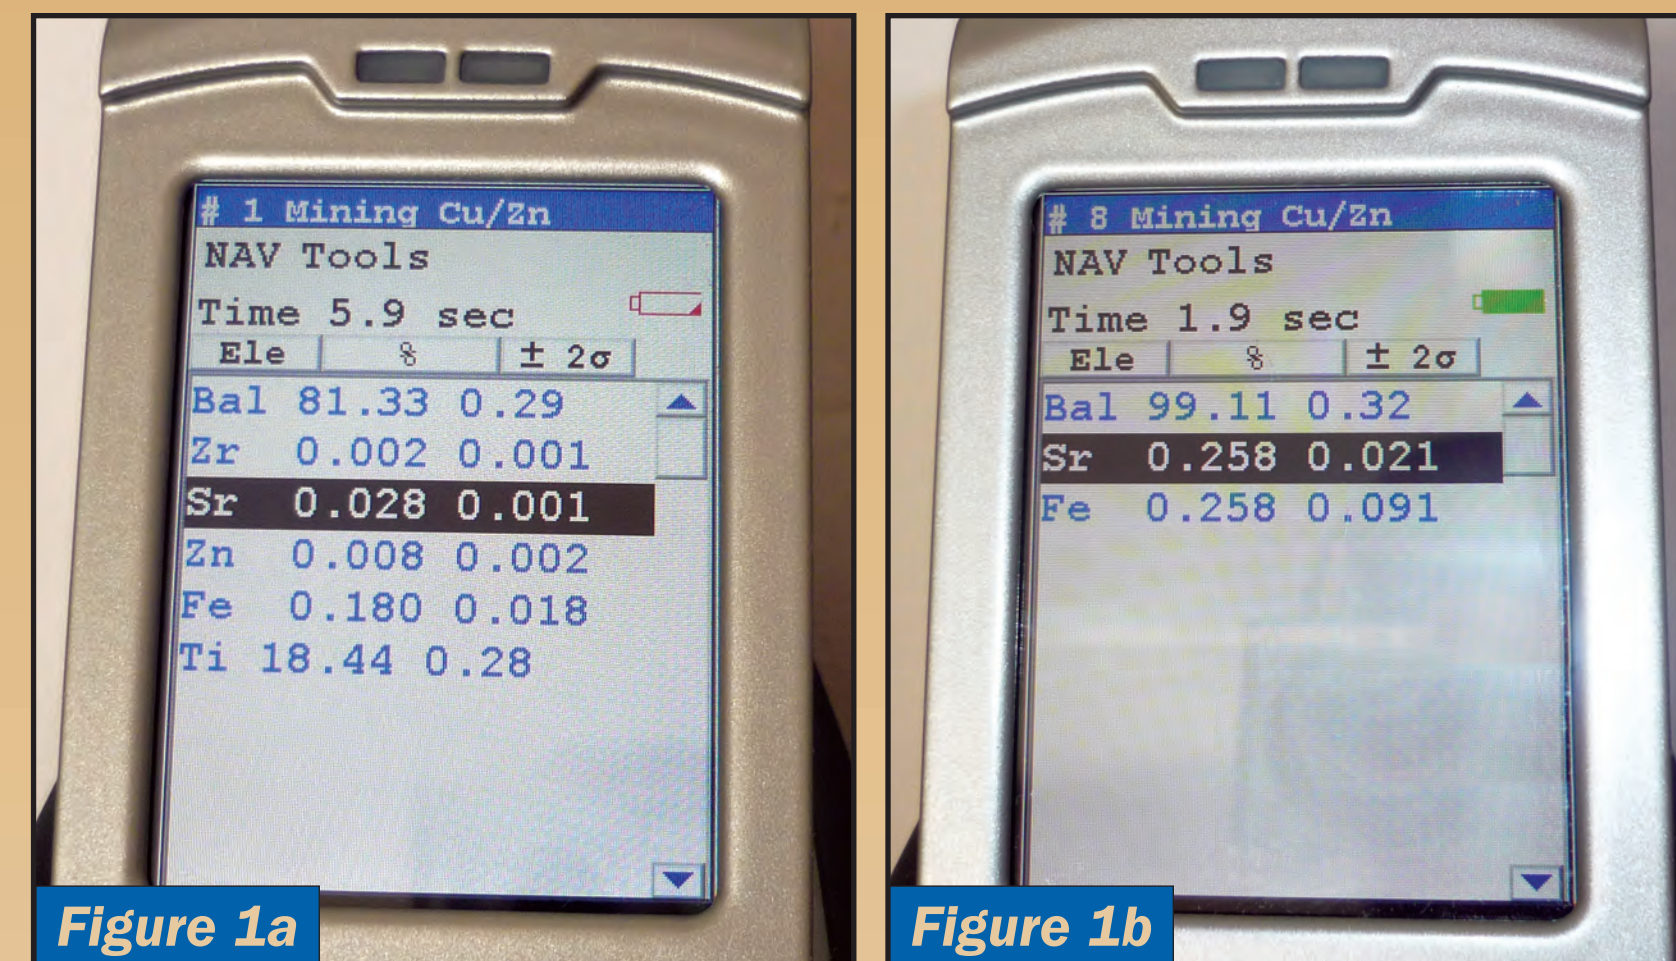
# 1 Mining Cu/Zn
NAV Tools
Time 5.9 sec

| Ele | % | ± 2σ |
|---|---|---|
| Bal | 81.33 | 0.29 |
| Zr | 0.002 | 0.001 |
| Sr | 0.028 | 0.001 |
| Zn | 0.008 | 0.002 |
| Fe | 0.180 | 0.018 |
| Ti | 18.44 | 0.28 |

Figure 1a

# 8 Mining Cu/Zn
NAV Tools
Time 1.9 sec

| Ele | % | ± 2σ |
|---|---|---|
| Bal | 99.11 | 0.32 |
| Sr | 0.258 | 0.021 |
| Fe | 0.258 | 0.091 |

Figure 1b